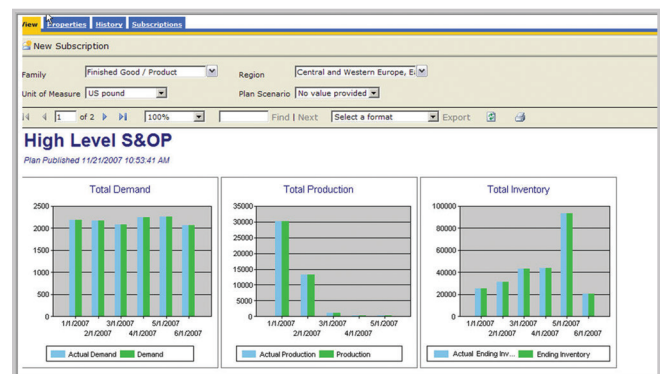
View Properties History Subscriptions

New Subscription

Family Finished Good / Product
Region Central and Western Europe, E
Unit of Measure US pound
Plan Scenario No value provided

1 of 2 100% Find | Next Select a format Export

High Level S&OP

Plan Published 11/21/2007 10:53:41 AM

Total Demand

2500
2000
1500
1000
500
0

1/1/2007 2/1/2007 3/1/2007 4/1/2007 5/1/2007 6/1/2007

Actual Demand Demand

Total Production

35000
30000
25000
20000
15000
10000
5000
0

1/1/2007 2/1/2007 3/1/2007 4/1/2007 5/1/2007

Actual Production Production

Total Inventory

100000
80000
60000
40000
20000
0

1/1/2007 2/1/2007 3/1/2007 4/1/2007 5/1/2007 6/1/2007

Actual Ending Inv... Ending Inventory